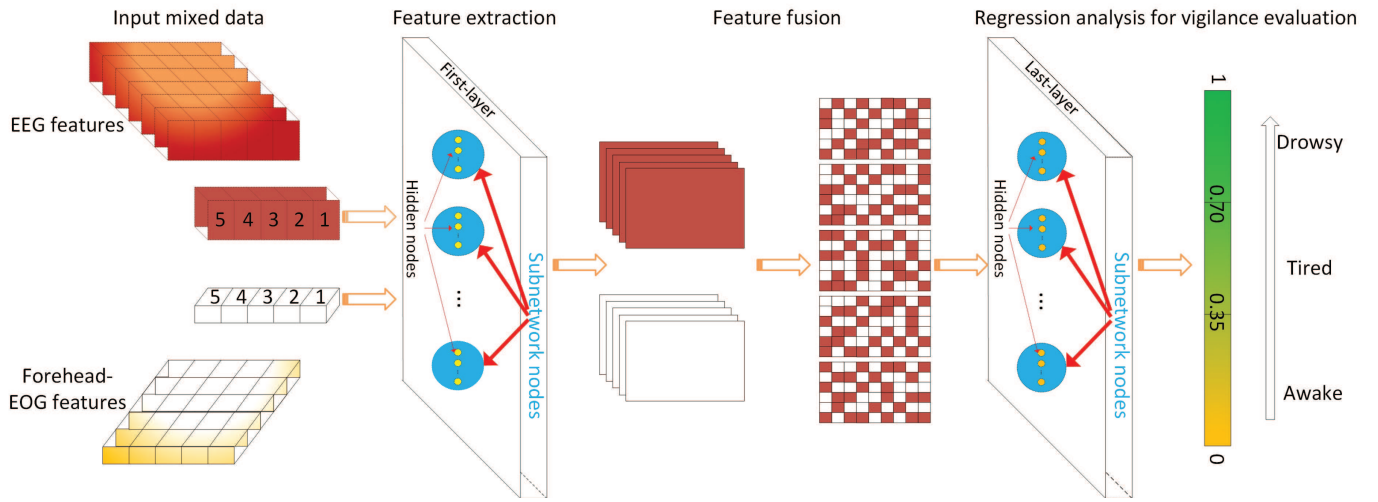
Input mixed data

Feature extraction

Feature fusion

Regression analysis for vigilance evaluation

EEG features

5 4 3 2 1

5 4 3 2 1

Forehead-EOG features

First-layer

Hidden nodes

...

Subnetwork nodes

Last-layer

Hidden nodes

...

Subnetwork nodes

1

0.70

0.35

0

Drowsy

Tired

Awake